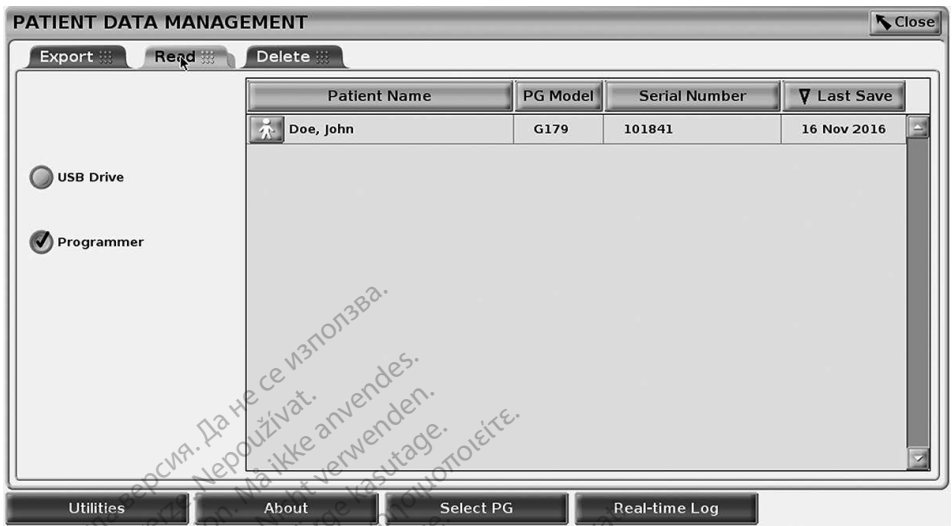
PATIENT DATA MANAGEMENT

Close

Export

Read

Delete

| Patient Name | PG Model | Serial Number | Last Save |
|---|---|---|---|
| Doe, John | G179 | 101841 | 16 Nov 2016 |

USB Drive

Programmer

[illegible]версия. Да не се използва.
Nepoužívat.
Må ikke anvendes.
Nicht verwenden.
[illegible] kasutage.
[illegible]οποιείτε.

Utilities

About

Select PG

Real-time Log